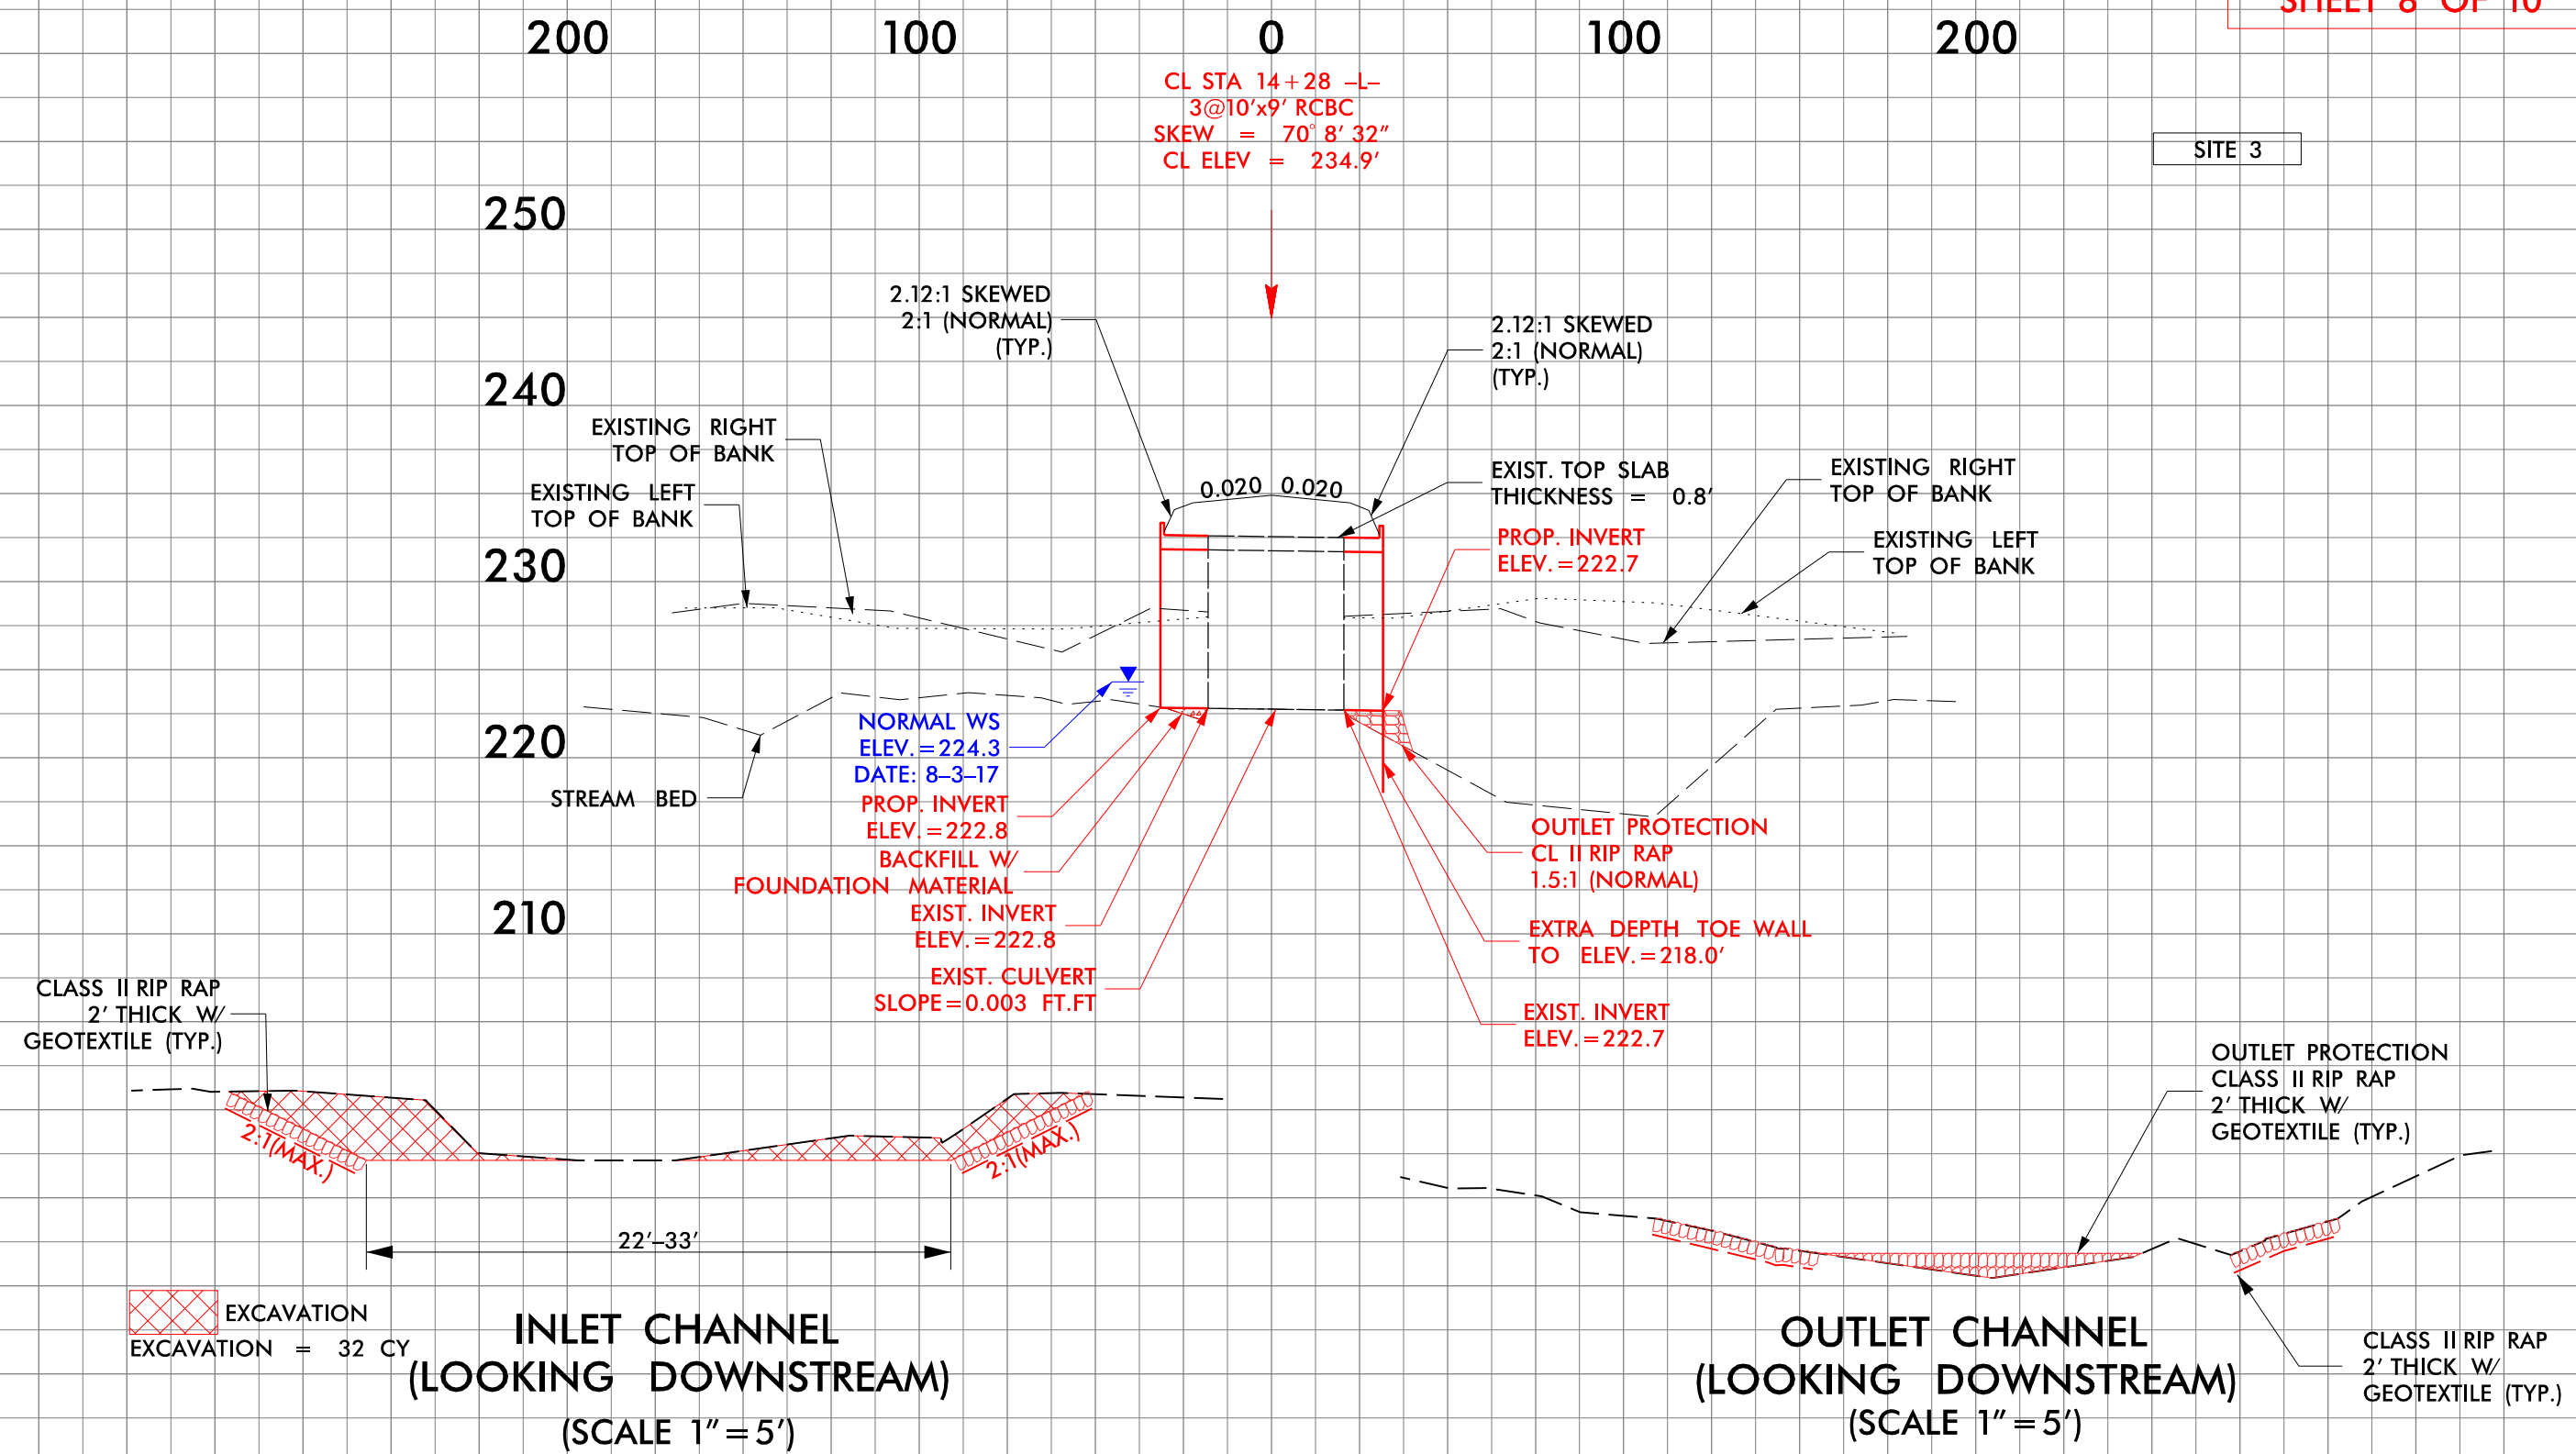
SHEET 8 OF 10

200 100 0 100 200

CL STA 14+28 -L-
3@10'x9' RCBC
SKEW = 70° 8' 32"
CL ELEV = 234.9'

SITE 3

250

2.12:1 SKEWED
2:1 (NORMAL)
(TYP.)

2.12:1 SKEWED
2:1 (NORMAL)
(TYP.)

240

EXISTING RIGHT
TOP OF BANK

EXISTING LEFT
TOP OF BANK

0.020 0.020

EXIST. TOP SLAB
THICKNESS = 0.8'

EXISTING RIGHT
TOP OF BANK

PROP. INVERT
ELEV.=222.7

EXISTING LEFT
TOP OF BANK

230

220

NORMAL WS
ELEV.=224.3
DATE: 8-3-17

STREAM BED

PROP. INVERT
ELEV.=222.8

BACKFILL W/
FOUNDATION MATERIAL

EXIST. INVERT
ELEV.=222.8

EXIST. CULVERT
SLOPE=0.003 FT.FT

OUTLET PROTECTION
CL II RIP RAP
1.5:1 (NORMAL)

EXTRA DEPTH TOE WALL
TO ELEV.=218.0'

EXIST. INVERT
ELEV.=222.7

210

CLASS II RIP RAP
2' THICK W/
GEOTEXTILE (TYP.)

OUTLET PROTECTION
CLASS II RIP RAP
2' THICK W/
GEOTEXTILE (TYP.)

2:1(MAX.)
2:1(MAX.)

22'-33'

EXCAVATION
EXCAVATION = 32 CY

INLET CHANNEL
(LOOKING DOWNSTREAM)
(SCALE 1"=5')

OUTLET CHANNEL
(LOOKING DOWNSTREAM)
(SCALE 1"=5')

CLASS II RIP RAP
2' THICK W/
GEOTEXTILE (TYP.)